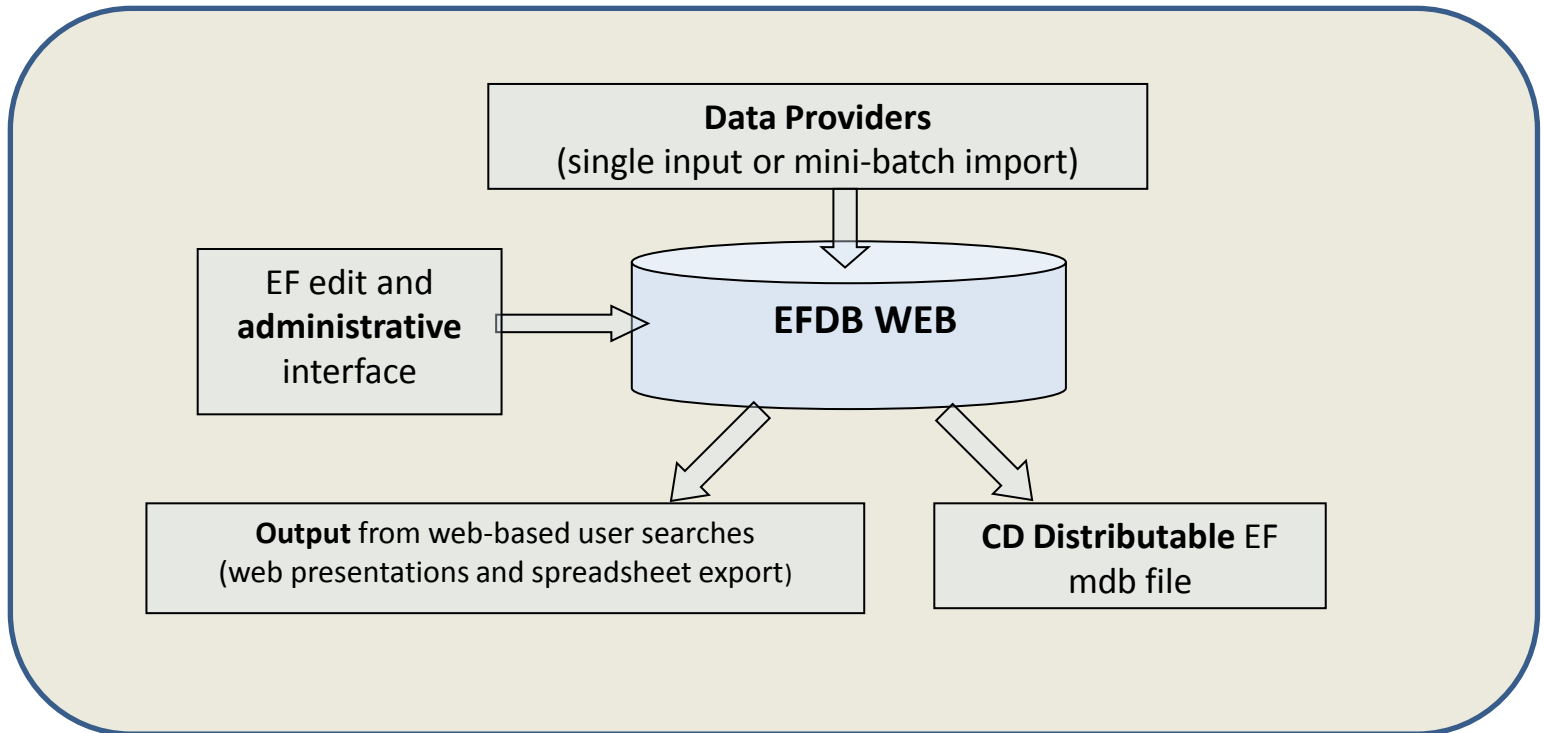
Data Providers
(single input or mini-batch import)

EF edit and administrative interface

EFDB WEB

Output from web-based user searches
(web presentations and spreadsheet export)

CD Distributable EF mdb file